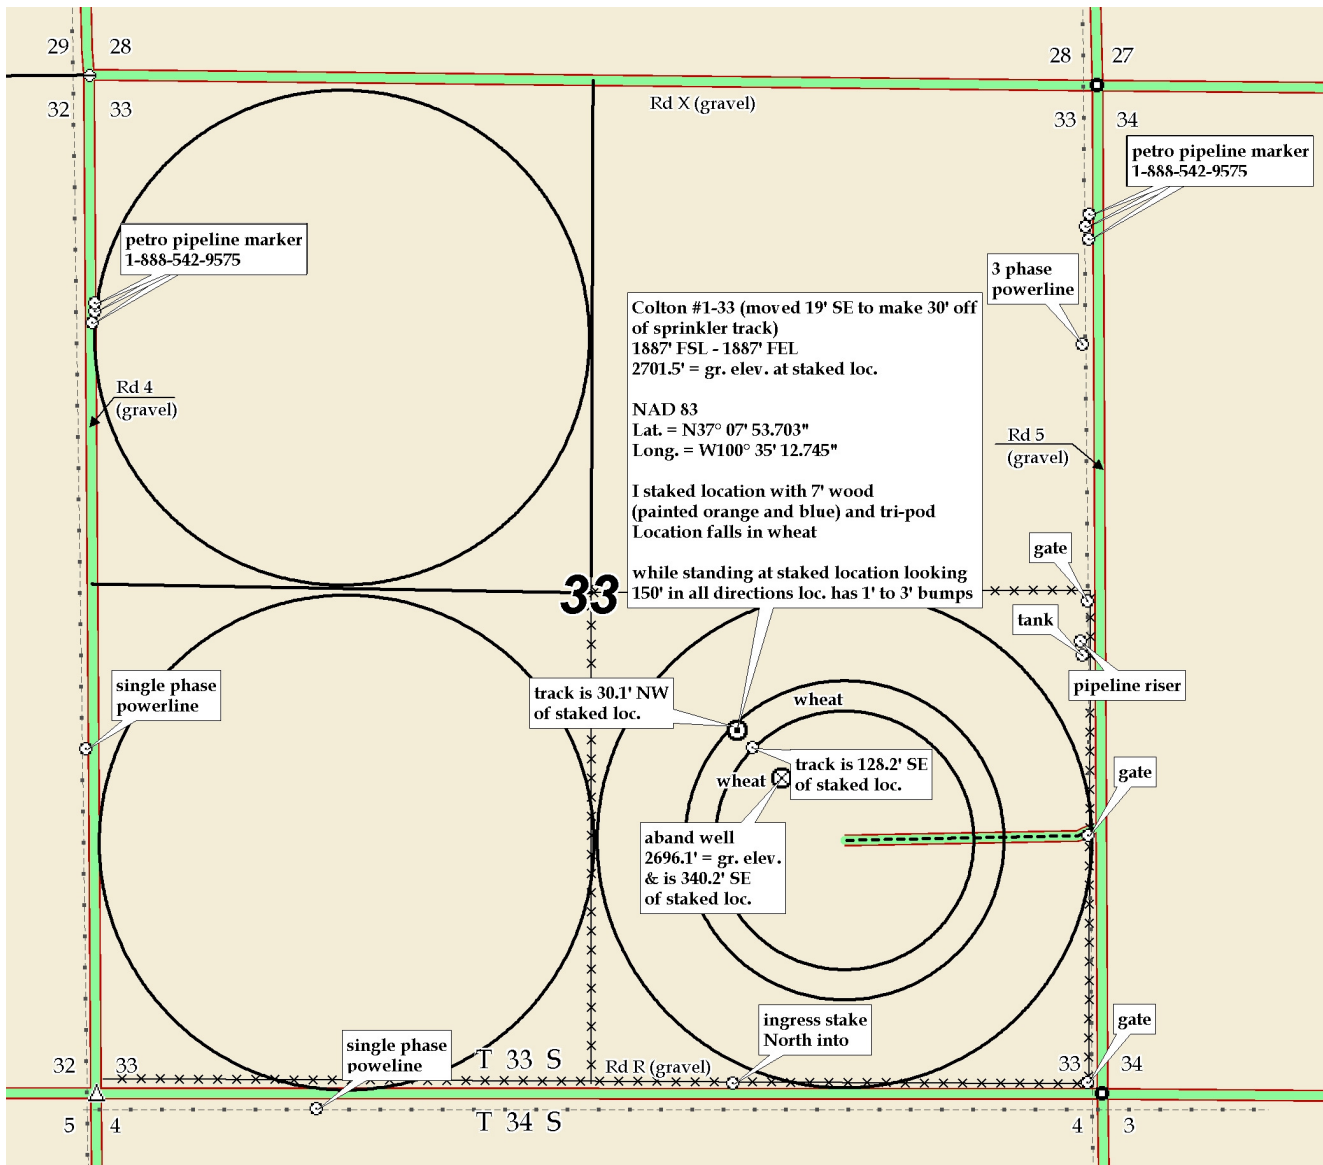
29 28
32 33
Rd X (gravel)
28 27
33 34
petro pipeline marker
1-888-542-9575

petro pipeline marker
1-888-542-9575

3 phase
powerline

Colton #1-33 (moved 19' SE to make 30' off of sprinkler track)
1887' FSL - 1887' FEL
2701.5' = gr. elev. at staked loc.

NAD 83
Lat. = N37° 07' 53.703"
Long. = W100° 35' 12.745"

I staked location with 7' wood (painted orange and blue) and tri-pod
Location falls in wheat

while standing at staked location looking 150' in all directions loc. has 1' to 3' bumps

Rd 4
(gravel)

Rd 5
(gravel)

33

gate
tank
pipeline riser

single phase
powerline

track is 30.1' NW
of staked loc.

wheat

wheat

track is 128.2' SE
of staked loc.

gate

aband well
2696.1' = gr. elev.
& is 340.2' SE
of staked loc.

ingress stake
North into

gate

single phase
poweline

T 33 S
Rd R (gravel)
32 33
33 34
5 4
T 34 S
4 3